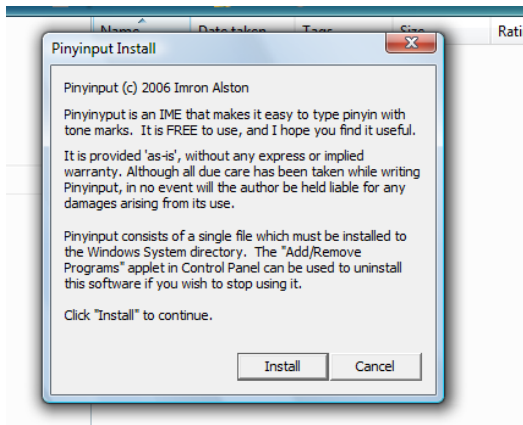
Name Date taken Tags Size Rati

Pinyinput Install

Pinyinput (c) 2006 Imron Alston

Pinyinyput is an IME that makes it easy to type pinyin with tone marks. It is FREE to use, and I hope you find it useful.

It is provided 'as-is', without any express or implied warranty. Although all due care has been taken while writing Pinyinput, in no event will the author be held liable for any damages arising from its use.

Pinyinput consists of a single file which must be installed to the Windows System directory. The "Add/Remove Programs" applet in Control Panel can be used to uninstall this software if you wish to stop using it.

Click "Install" to continue.

Install Cancel